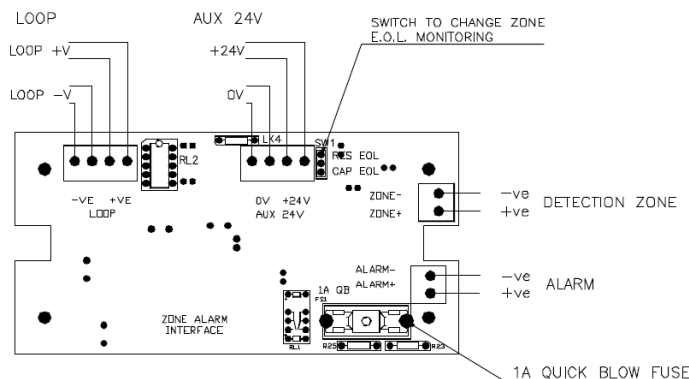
LOOP

LOOP +V

LOOP -V

AUX 24V

+24V

0V

SWITCH TO CHANGE ZONE E.O.L. MONITORING

LK4

SW1

RES EOL

CAP EOL

RL2

-VE +VE LOOP

0V +24V AUX 24V

ZONE-

ZONE+

-ve

+ve

DETECTION ZONE

ALARM-

ALARM+

-ve

+ve

ALARM

1A QB

FS1

ZONE ALARM INTERFACE

RL1

R25

R23

1A QUICK BLOW FUSE